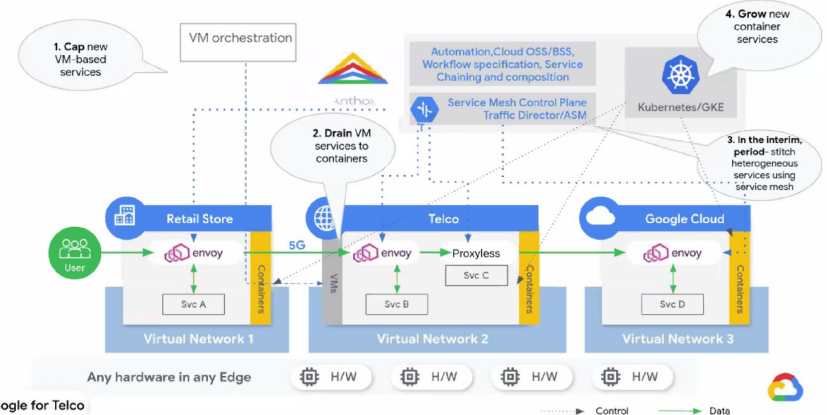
1. Cap new VM-based services

VM orchestration

Anthos

Automation,Cloud OSS/BSS, Workflow specification, Service Chaining and composition

Service Mesh Control Plane Traffic Director/ASM

4. Grow new container services

Kubernetes/GKE

2. Drain VM services to containers

3. In the interim, period- stitch heterogeneous services using service mesh

Retail Store

User

envoy

Svc A

Containers

5G

Telco

VMs

envoy

Proxyless

Svc C

Svc B

Containers

Google Cloud

envoy

Svc D

Containers

Virtual Network 1

Virtual Network 2

Virtual Network 3

Any hardware in any Edge

H/W

H/W

H/W

H/W

ogle for Telco

Control

Data